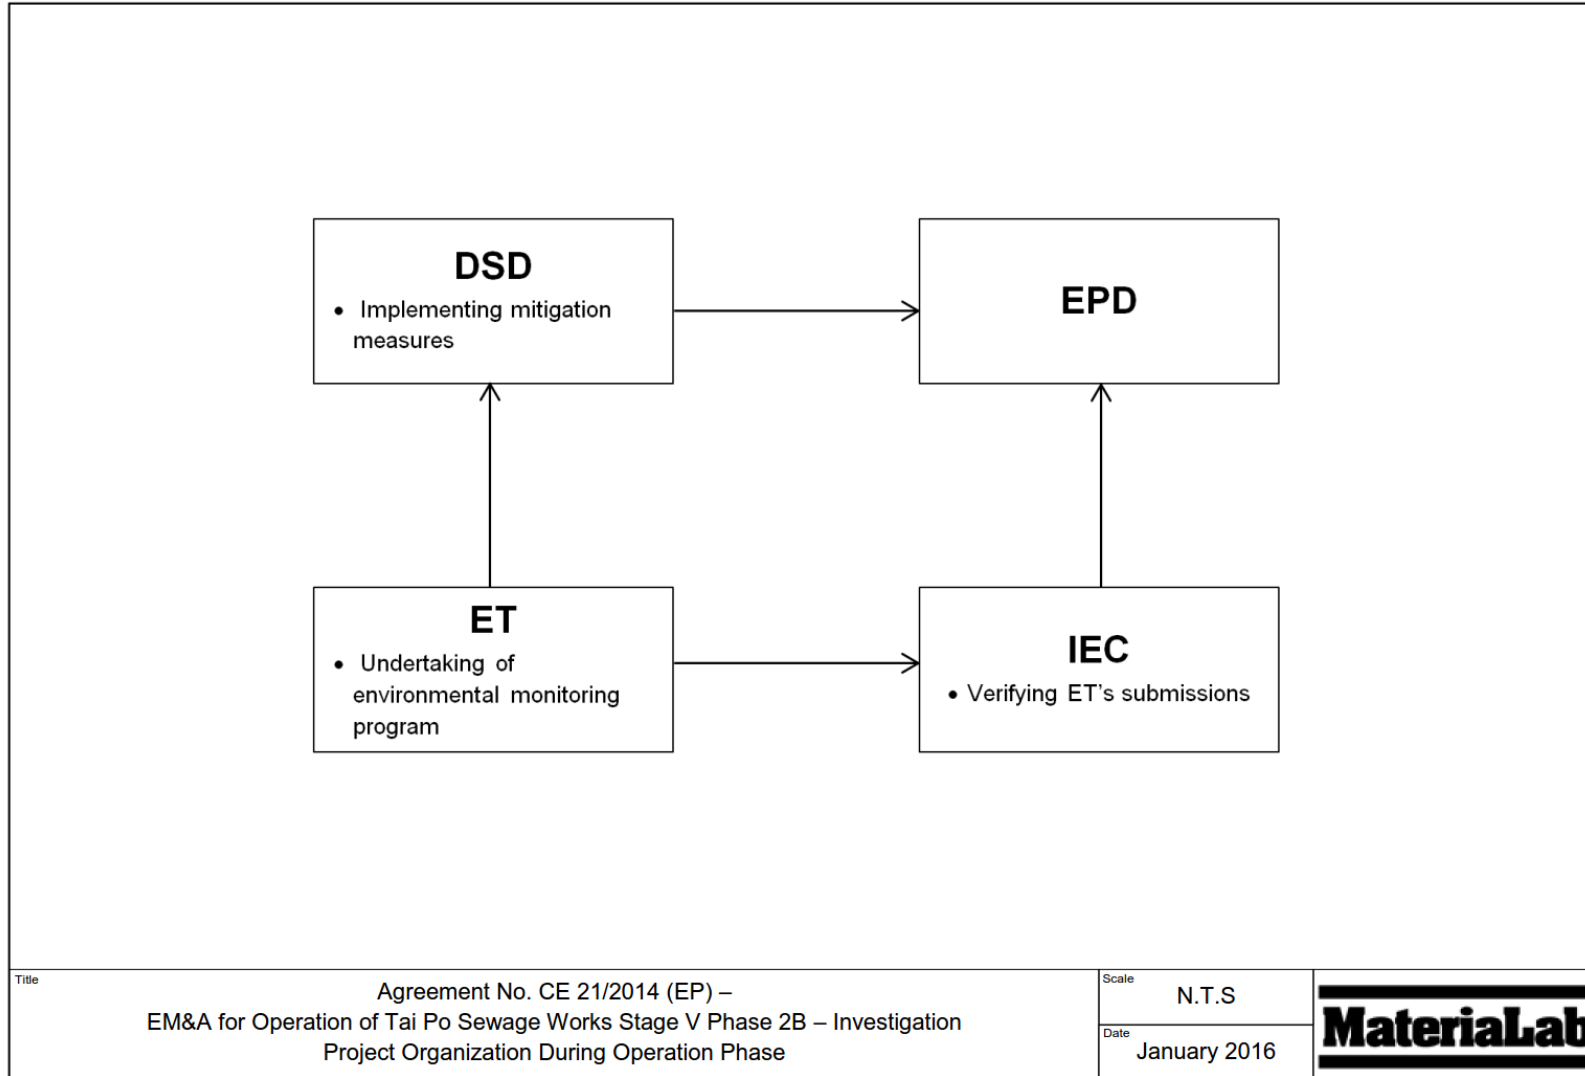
DSD

- Implementing mitigation measures

EPD

ET

- Undertaking of environmental monitoring program

IEC

- Verifying ET's submissions

Title

Agreement No. CE 21/2014 (EP) –
EM&A for Operation of Tai Po Sewage Works Stage V Phase 2B – Investigation
Project Organization During Operation Phase

Scale

N.T.S

Date

January 2016

MateriaLab